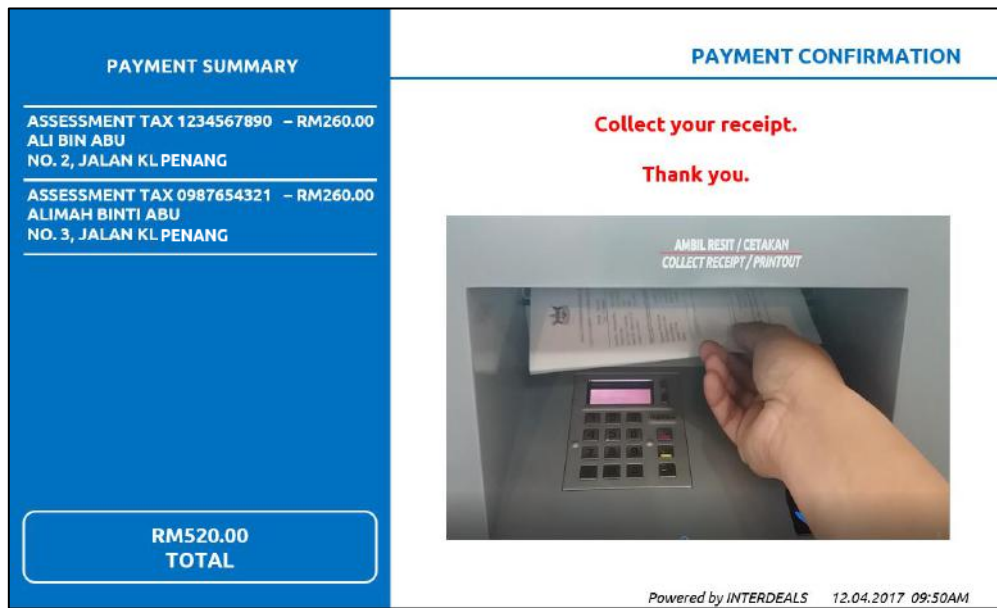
PAYMENT SUMMARY

ASSESSMENT TAX 1234567890 – RM260.00
ALI BIN ABU
NO. 2, JALAN KL PENANG

ASSESSMENT TAX 0987654321 – RM260.00
ALIMAH BINTI ABU
NO. 3, JALAN KL PENANG

RM520.00
TOTAL

PAYMENT CONFIRMATION

Collect your receipt.

Thank you.

AMBIL RESIT / CETAKAN
COLLECT RECEIPT / PRINTOUT

Powered by INTERDEALS 12.04.2017 09:50AM